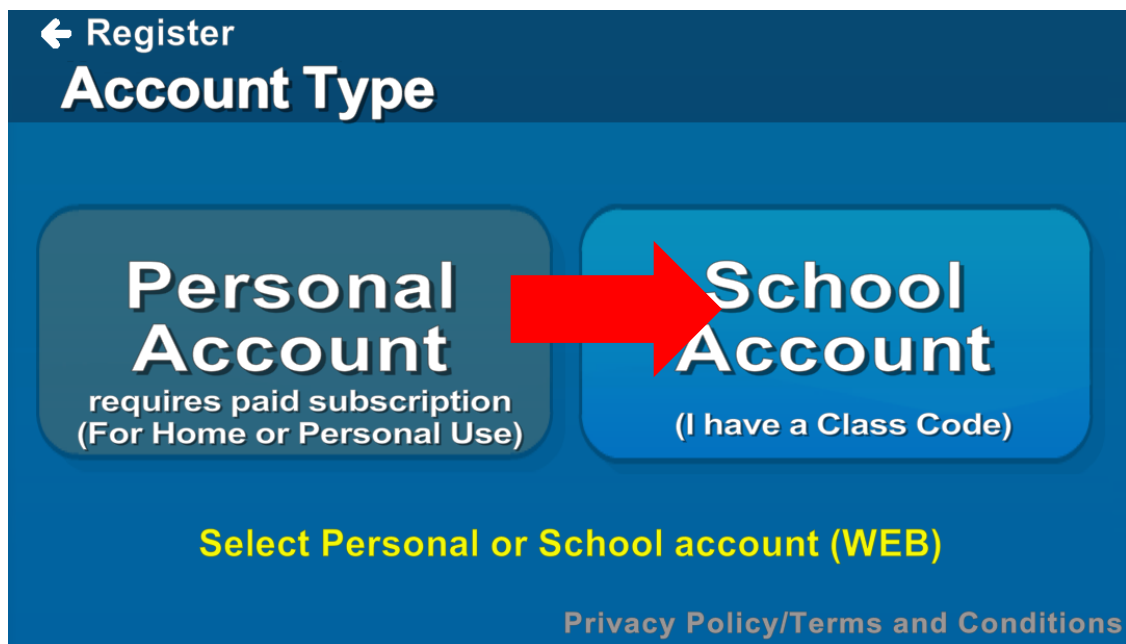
Register
Account Type

Personal Account
requires paid subscription
(For Home or Personal Use)

School Account
(I have a Class Code)

Select Personal or School account (WEB)

Privacy Policy/Terms and Conditions